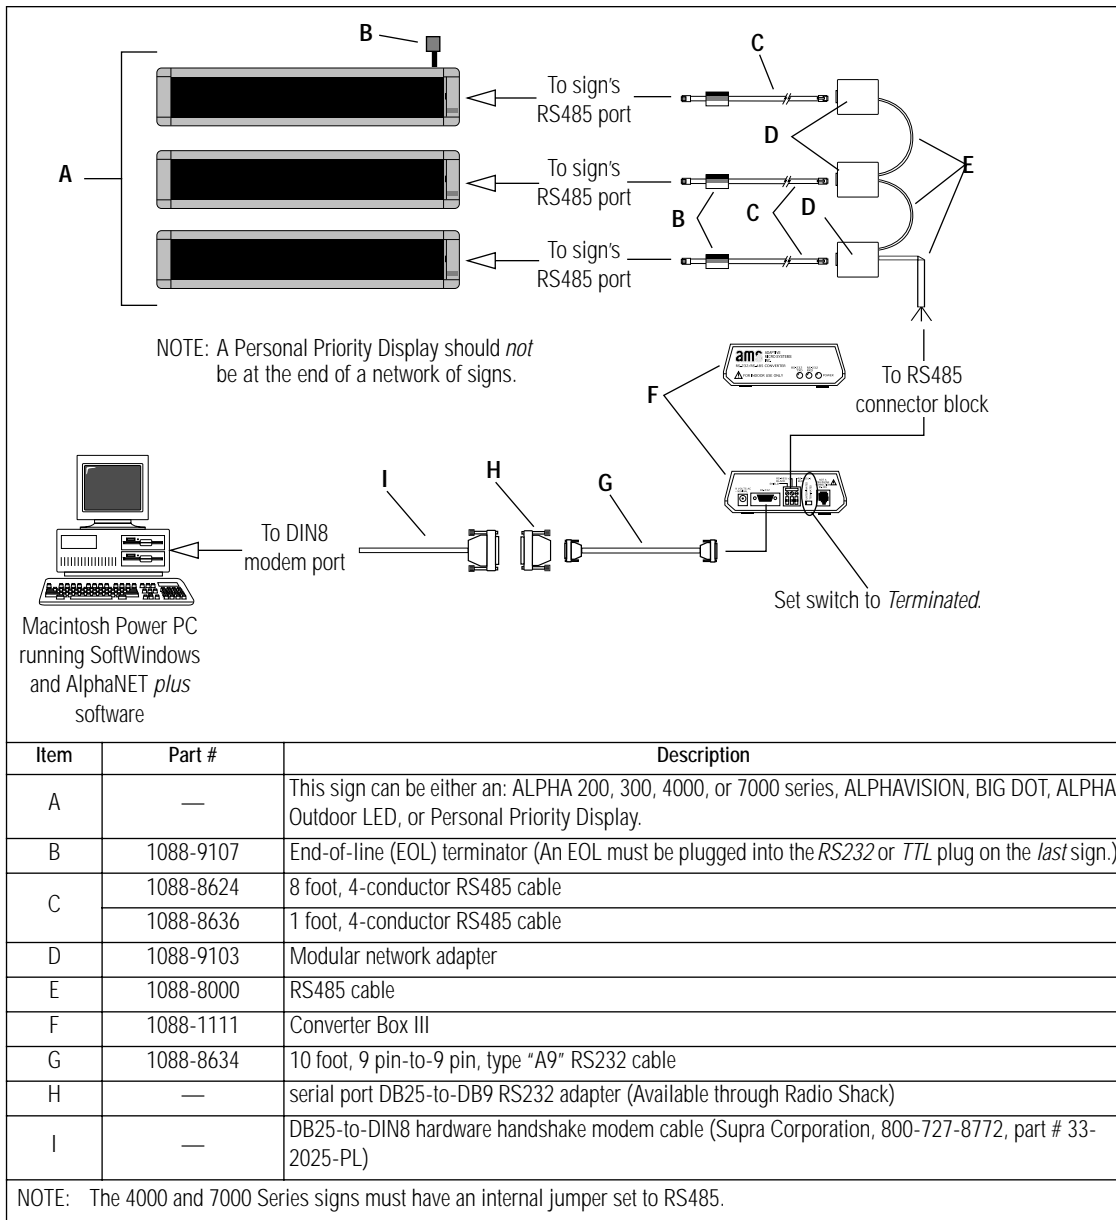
B

C

A

To sign's RS485 port

To sign's RS485 port

To sign's RS485 port

D

E

B

C

D

NOTE: A Personal Priority Display should *not* be at the end of a network of signs.

F

To RS485 connector block

I

H

G

To DIN8 modem port

Set switch to *Terminated*.

Macintosh Power PC running SoftWindows and AlphaNET *plus* software

| Item | Part # | Description |
|---|---|---|
| A | — | This sign can be either an: ALPHA 200, 300, 4000, or 7000 series, ALPHAVISION, BIG DOT, ALPHA Outdoor LED, or Personal Priority Display. |
| B | 1088-9107 | End-of-line (EOL) terminator (An EOL must be plugged into the *RS232* or *TTL* plug on the *last* sign.) |
| C | 1088-8624 | 8 foot, 4-conductor RS485 cable |
| | 1088-8636 | 1 foot, 4-conductor RS485 cable |
| D | 1088-9103 | Modular network adapter |
| E | 1088-8000 | RS485 cable |
| F | 1088-1111 | Converter Box III |
| G | 1088-8634 | 10 foot, 9 pin-to-9 pin, type "A9" RS232 cable |
| H | — | serial port DB25-to-DB9 RS232 adapter (Available through Radio Shack) |
| I | — | DB25-to-DIN8 hardware handshake modem cable (Supra Corporation, 800-727-8772, part # 33-2025-PL) |

NOTE: The 4000 and 7000 Series signs must have an internal jumper set to RS485.